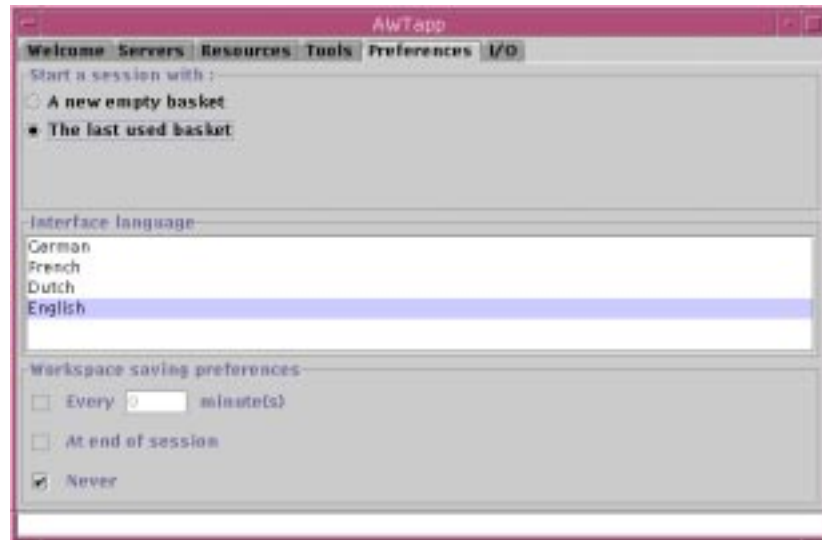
AWTapp

Welcome Servers Resources Tools Preferences I/O

Start a session with :

A new empty basket

The last used basket

Interface language

German
French
Dutch
English

Workspace saving preferences

Every 0 minute(s)

At end of session

Never